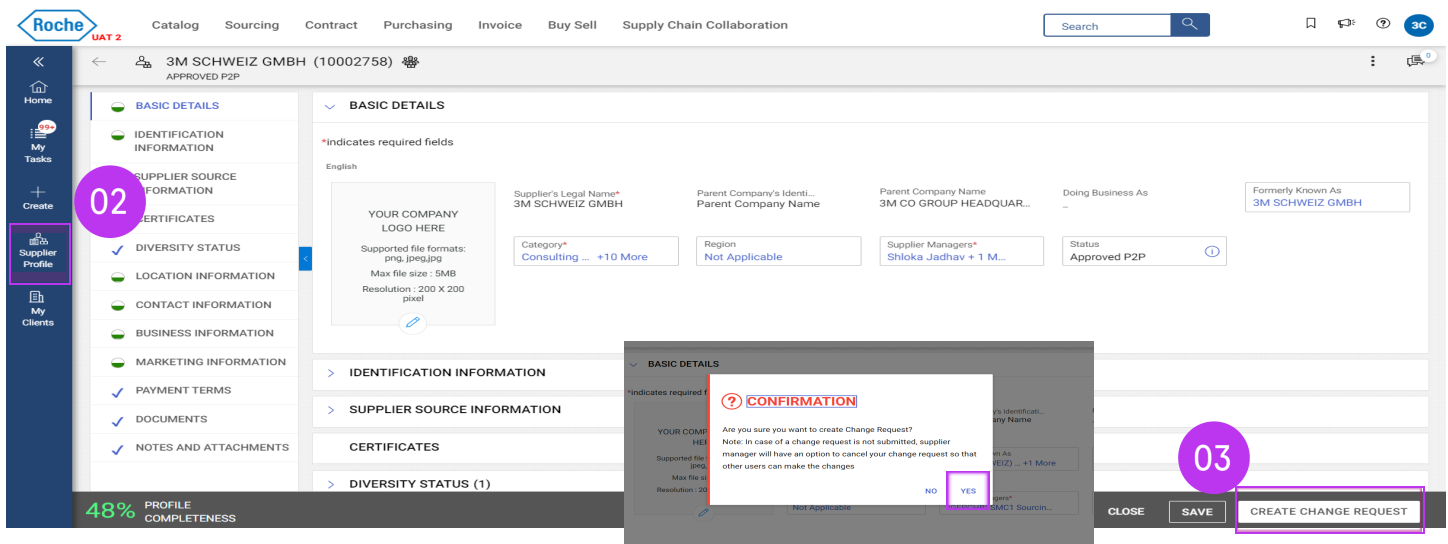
Roche UAT 2

Catalog Sourcing Contract Purchasing Invoice Buy Sell Supply Chain Collaboration

Search

3C

«

Home

99+ My Tasks

Create

Supplier Profile

My Clients

3M SCHWEIZ GMBH (10002758)
APPROVED P2P

BASIC DETAILS
IDENTIFICATION INFORMATION
SUPPLIER SOURCE INFORMATION
CERTIFICATES
DIVERSITY STATUS
LOCATION INFORMATION
CONTACT INFORMATION
BUSINESS INFORMATION
MARKETING INFORMATION
PAYMENT TERMS
DOCUMENTS
NOTES AND ATTACHMENTS

02

BASIC DETAILS

*indicates required fields

English

YOUR COMPANY LOGO HERE

Supported file formats: png, jpeg,jpg

Max file size : 5MB

Resolution : 200 X 200 pixel

Supplier's Legal Name*
3M SCHWEIZ GMBH

Parent Company's Identi...
Parent Company Name

Parent Company Name
3M CO GROUP HEADQUAR...

Doing Business As
–

Formerly Known As
3M SCHWEIZ GMBH

Category*
Consulting ... +10 More

Region
Not Applicable

Supplier Managers*
Shloka Jadhav + 1 M...

Status
Approved P2P

IDENTIFICATION INFORMATION

SUPPLIER SOURCE INFORMATION

CERTIFICATES

DIVERSITY STATUS (1)

BASIC DETAILS

*indicates required f

YOUR COMP HER

Supported file jpeg,

Max file si

Resolution : 20

Not Applicable

y's Identificati... any Name

own As VEIZ) ... +1 More

nagers* SMC1 Sourcin...

CONFIRMATION

Are you sure you want to create Change Request?
Note: In case of a change request is not submitted, supplier manager will have an option to cancel your change request so that other users can make the changes

NO YES

03

48% PROFILE COMPLETENESS

CLOSE SAVE CREATE CHANGE REQUEST